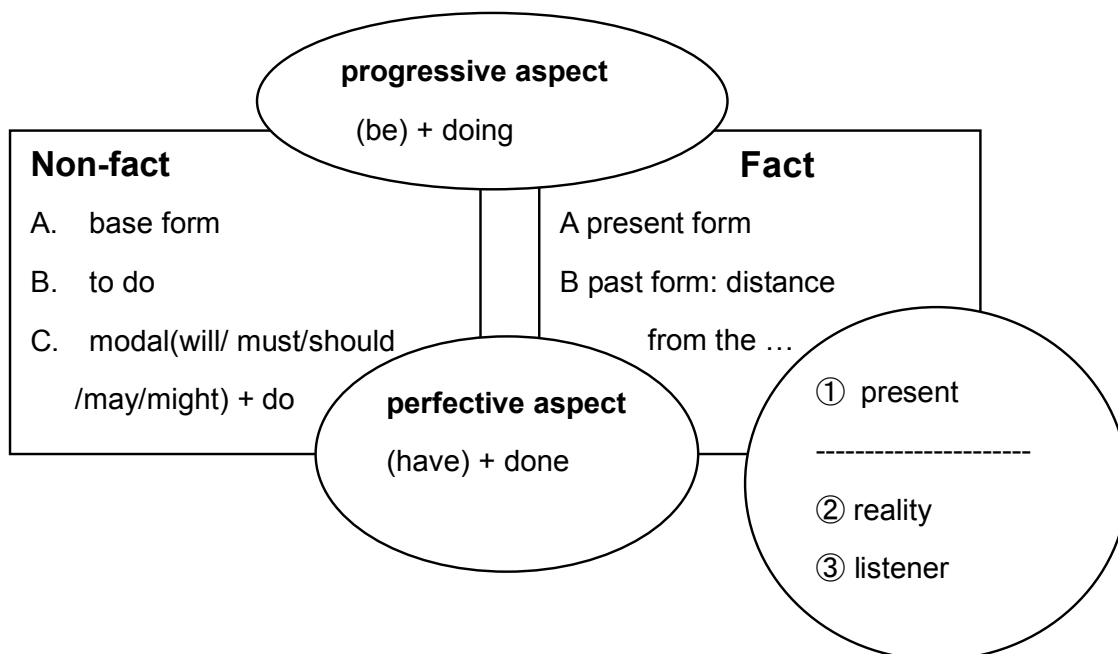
**progressive aspect**

(be) + doing

**Non-fact**

A. base form

B. to do

C. modal(will/ must/should /may/might) + do

**Fact**

A present form

B past form: distance from the …

**perfective aspect**

(have) + done

① present

----------------------

② reality

③ listener